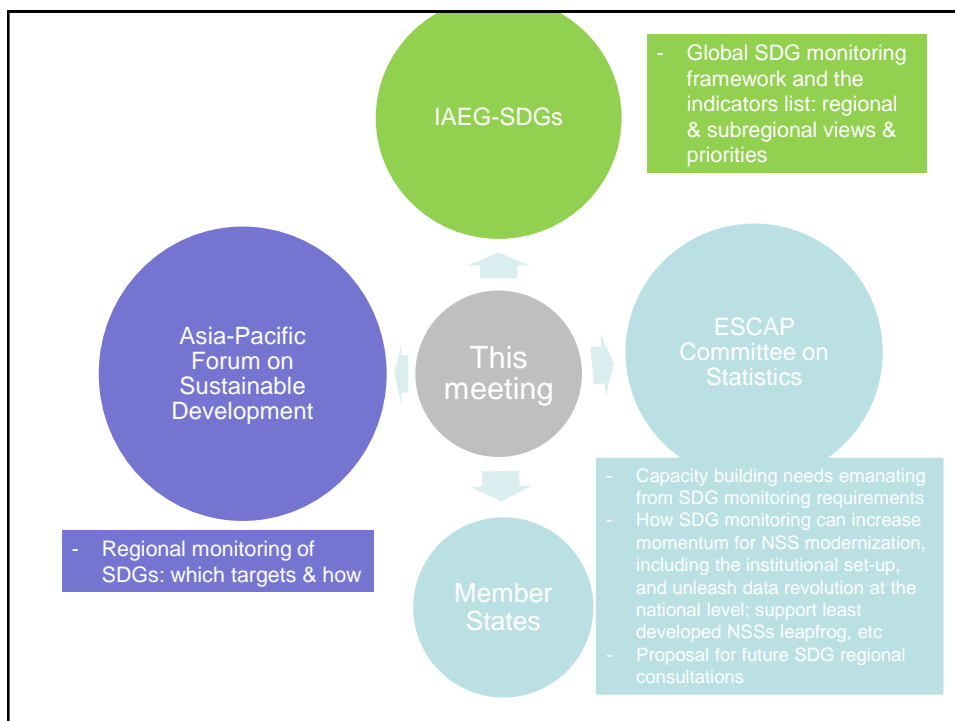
IAEG-SDGs

- Global SDG monitoring framework and the indicators list: regional & subregional views & priorities

Asia-Pacific Forum on Sustainable Development

This meeting

ESCAP Committee on Statistics

- Capacity building needs emanating from SDG monitoring requirements
- How SDG monitoring can increase momentum for NSS modernization, including the institutional set-up, and unleash data revolution at the national level; support least developed NSSs leapfrog, etc
- Proposal for future SDG regional consultations

- Regional monitoring of SDGs: which targets & how

Member States